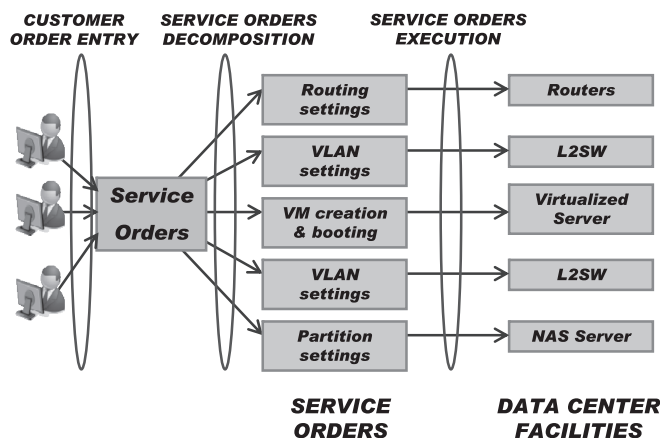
CUSTOMER ORDER ENTRY

SERVICE ORDERS DECOMPOSITION

SERVICE ORDERS EXECUTION

Service Orders

Routing settings

VLAN settings

VM creation & booting

VLAN settings

Partition settings

Routers

L2SW

Virtualized Server

L2SW

NAS Server

SERVICE ORDERS

DATA CENTER FACILITIES